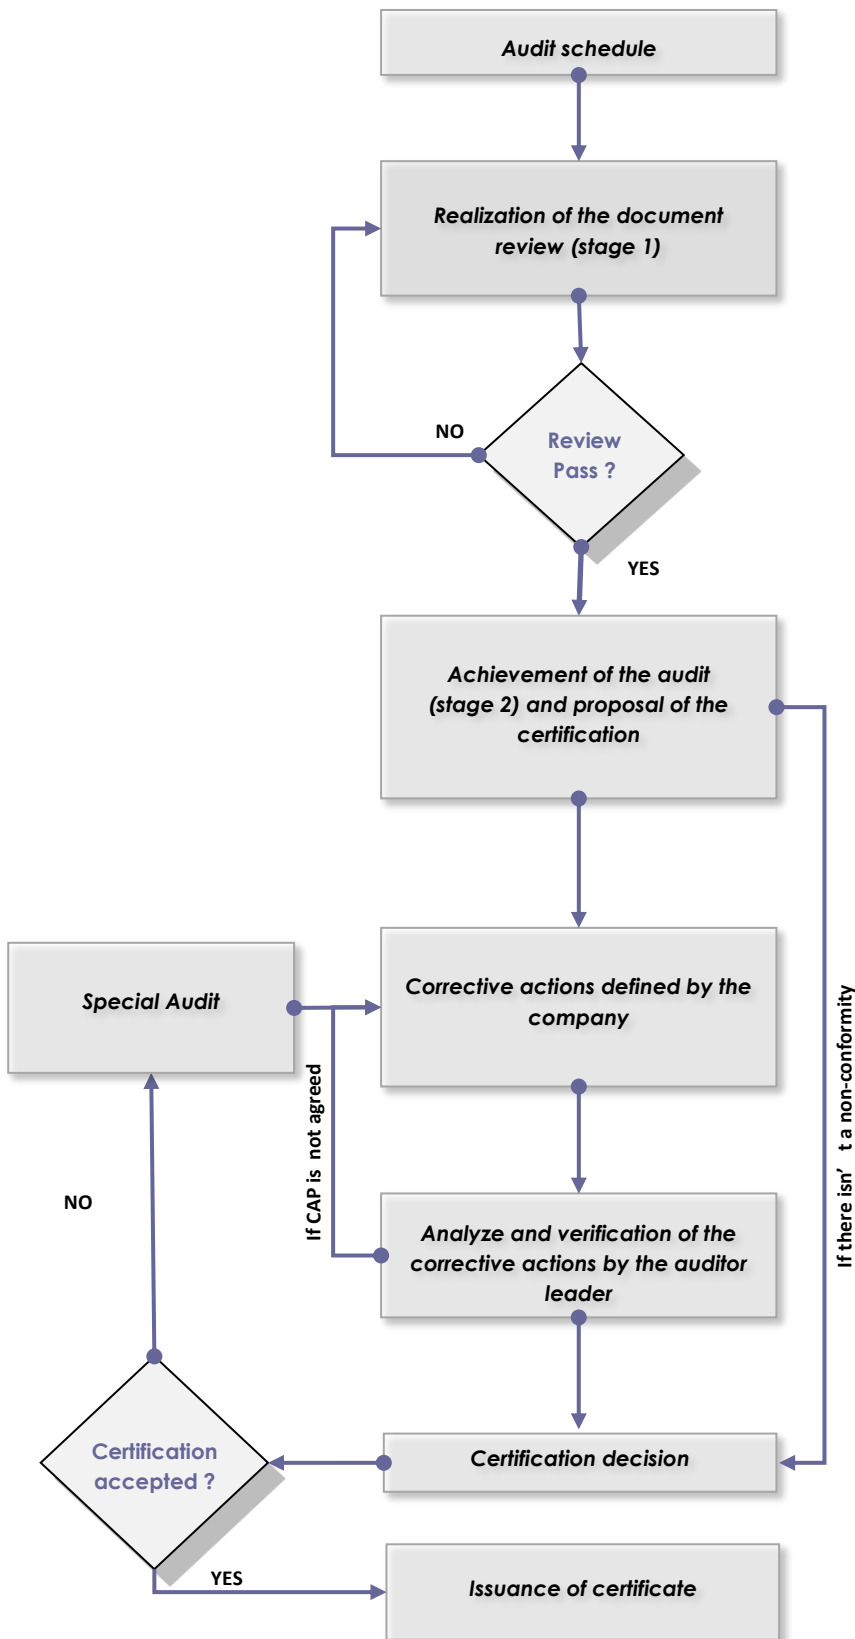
Audit schedule

Realization of the document review (stage 1)

NO

Review Pass ?

YES

Achievement of the audit (stage 2) and proposal of the certification

Special Audit

Corrective actions defined by the company

If CAP is not agreed

If there isn' t a non-conformity

NO

Analyze and verification of the corrective actions by the auditor leader

Certification accepted ?

Certification decision

YES

Issuance of certificate